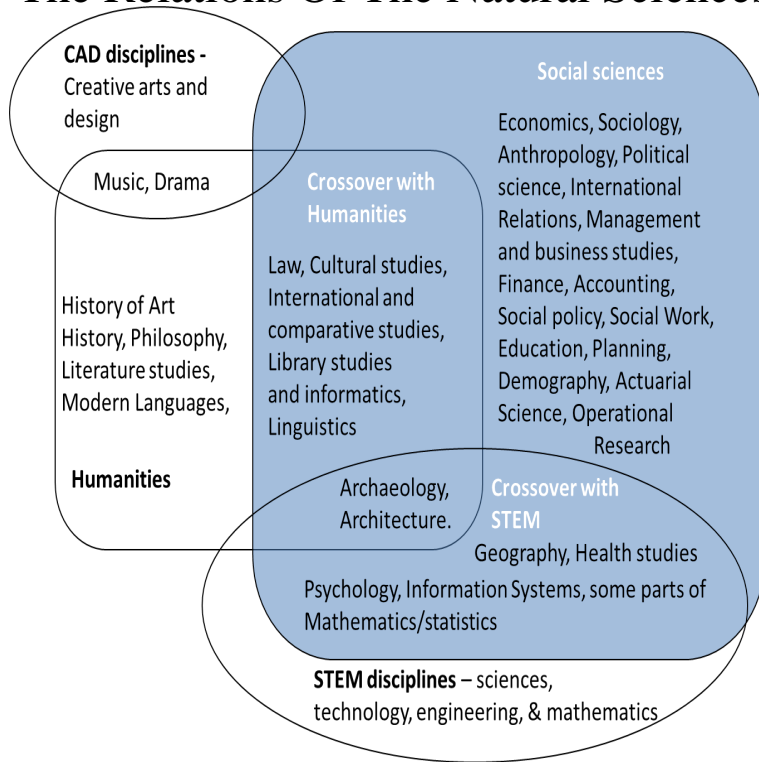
The Relations Of The Natural Sciences

CAD disciplines - Creative arts and design

Social sciences

Economics, Sociology, Anthropology, Political science, International Relations, Management and business studies, Finance, Accounting, Social policy, Social Work, Education, Planning, Demography, Actuarial Science, Operational Research

Music, Drama

Crossover with Humanities

Law, Cultural studies, International and comparative studies, Library studies and informatics, Linguistics

History of Art History, Philosophy, Literature studies, Modern Languages,

Humanities

Archaeology, Architecture.

Crossover with STEM

Geography, Health studies

Psychology, Information Systems, some parts of Mathematics/statistics

STEM disciplines – sciences, technology, engineering, & mathematics